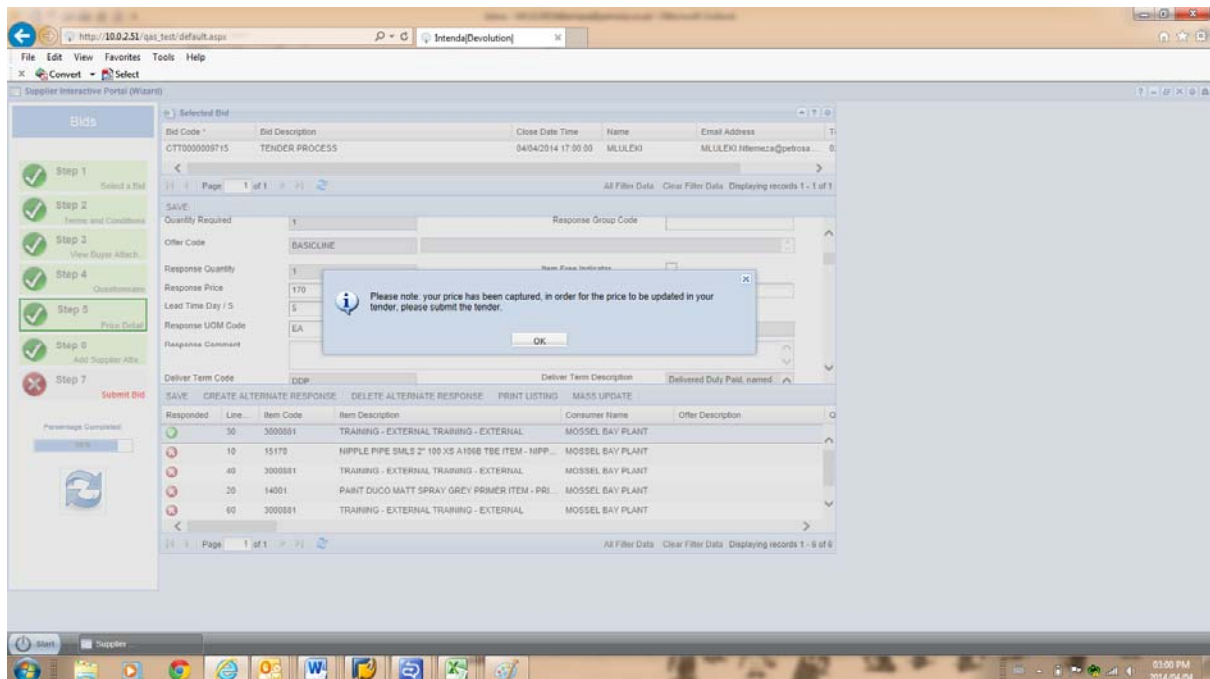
http://10.0.2.51/qas_test/default.aspx
Intenda|Devolution
File Edit View Favorites Tools Help
Convert Select
Supplier Interactive Portal (Wizard)
Bids
Step 1
Select a Bid
Step 2
Terms and Conditions
Step 3
View Buyer Attach...
Step 4
Questionnaire
Step 5
Price Detail
Step 6
Add Supplier Atta...
Step 7
Submit Bid
Percentage Completed
Selected Bid

| Bid Code | Bid Description | Close Date Time | Name | Email Address |
|---|---|---|---|---|
| CTT0000009715 | TENDER PROCESS | 04/04/2014 17:00:00 | MLULEKI | MLULEKI.Ntlemeza@petrosa... |

Page 1 of 1
All Filter Data Clear Filter Data Displaying records 1 - 1 of 1
SAVE
Quantity Required 1
Response Group Code
Offer Code BASICLINE
Response Quantity 1
Item Free Indicator
Response Price 170
Lead Time Day / S 5
Response UOM Code EA
Response Comment
Please note: your price has been captured, in order for the price to be updated in your tender, please submit the tender.
OK
Deliver Term Code DDP
Deliver Term Description Delivered Duty Paid, named
SAVE CREATE ALTERNATE RESPONSE DELETE ALTERNATE RESPONSE PRINT LISTING MASS UPDATE

| Responded | Line... | Item Code | Item Description | Consumer Name | Offer Description |
|---|---|---|---|---|---|
| | 30 | 3000881 | TRAINING - EXTERNAL TRAINING - EXTERNAL | MOSSEL BAY PLANT | |
| | 10 | 15170 | NIPPLE PIPE SMLS 2" 100 XS A106B TBE ITEM - NIPP... | MOSSEL BAY PLANT | |
| | 40 | 3000881 | TRAINING - EXTERNAL TRAINING - EXTERNAL | MOSSEL BAY PLANT | |
| | 20 | 14001 | PAINT DUCO MATT SPRAY GREY PRIMER ITEM - PRI... | MOSSEL BAY PLANT | |
| | 60 | 3000881 | TRAINING - EXTERNAL TRAINING - EXTERNAL | MOSSEL BAY PLANT | |

Page 1 of 1
All Filter Data Clear Filter Data Displaying records 1 - 6 of 6
Start Supplier
03:00 PM
2014/04/04